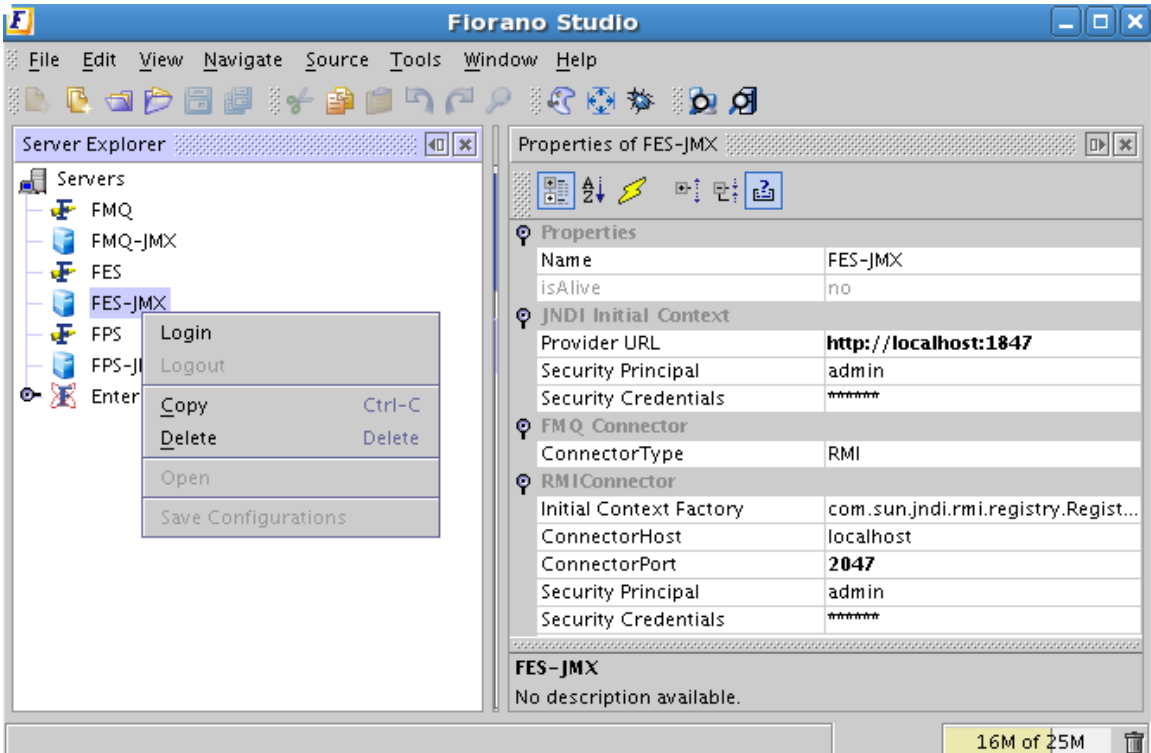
Fiorano Studio

File Edit View Navigate Source Tools Window Help

Server Explorer

Servers
FMQ
FMQ-JMX
FES
FES-JMX
FPS
FPS-J
Enter

Login
Logout
Copy Ctrl-C
Delete Delete
Open
Save Configurations

Properties of FES-JMX

| Properties | |
|---|---|
| Name | FES-JMX |
| isAlive | no |
| JNDI Initial Context | |
| Provider URL | http://localhost:1847 |
| Security Principal | admin |
| Security Credentials | ******* |
| FMQ Connector | |
| ConnectorType | RMI |
| RMIConnector | |
| Initial Context Factory | com.sun.jndi.rmi.registry.Regist... |
| ConnectorHost | localhost |
| ConnectorPort | 2047 |
| Security Principal | admin |
| Security Credentials | ******* |

FES-JMX
No description available.

16M of 25M